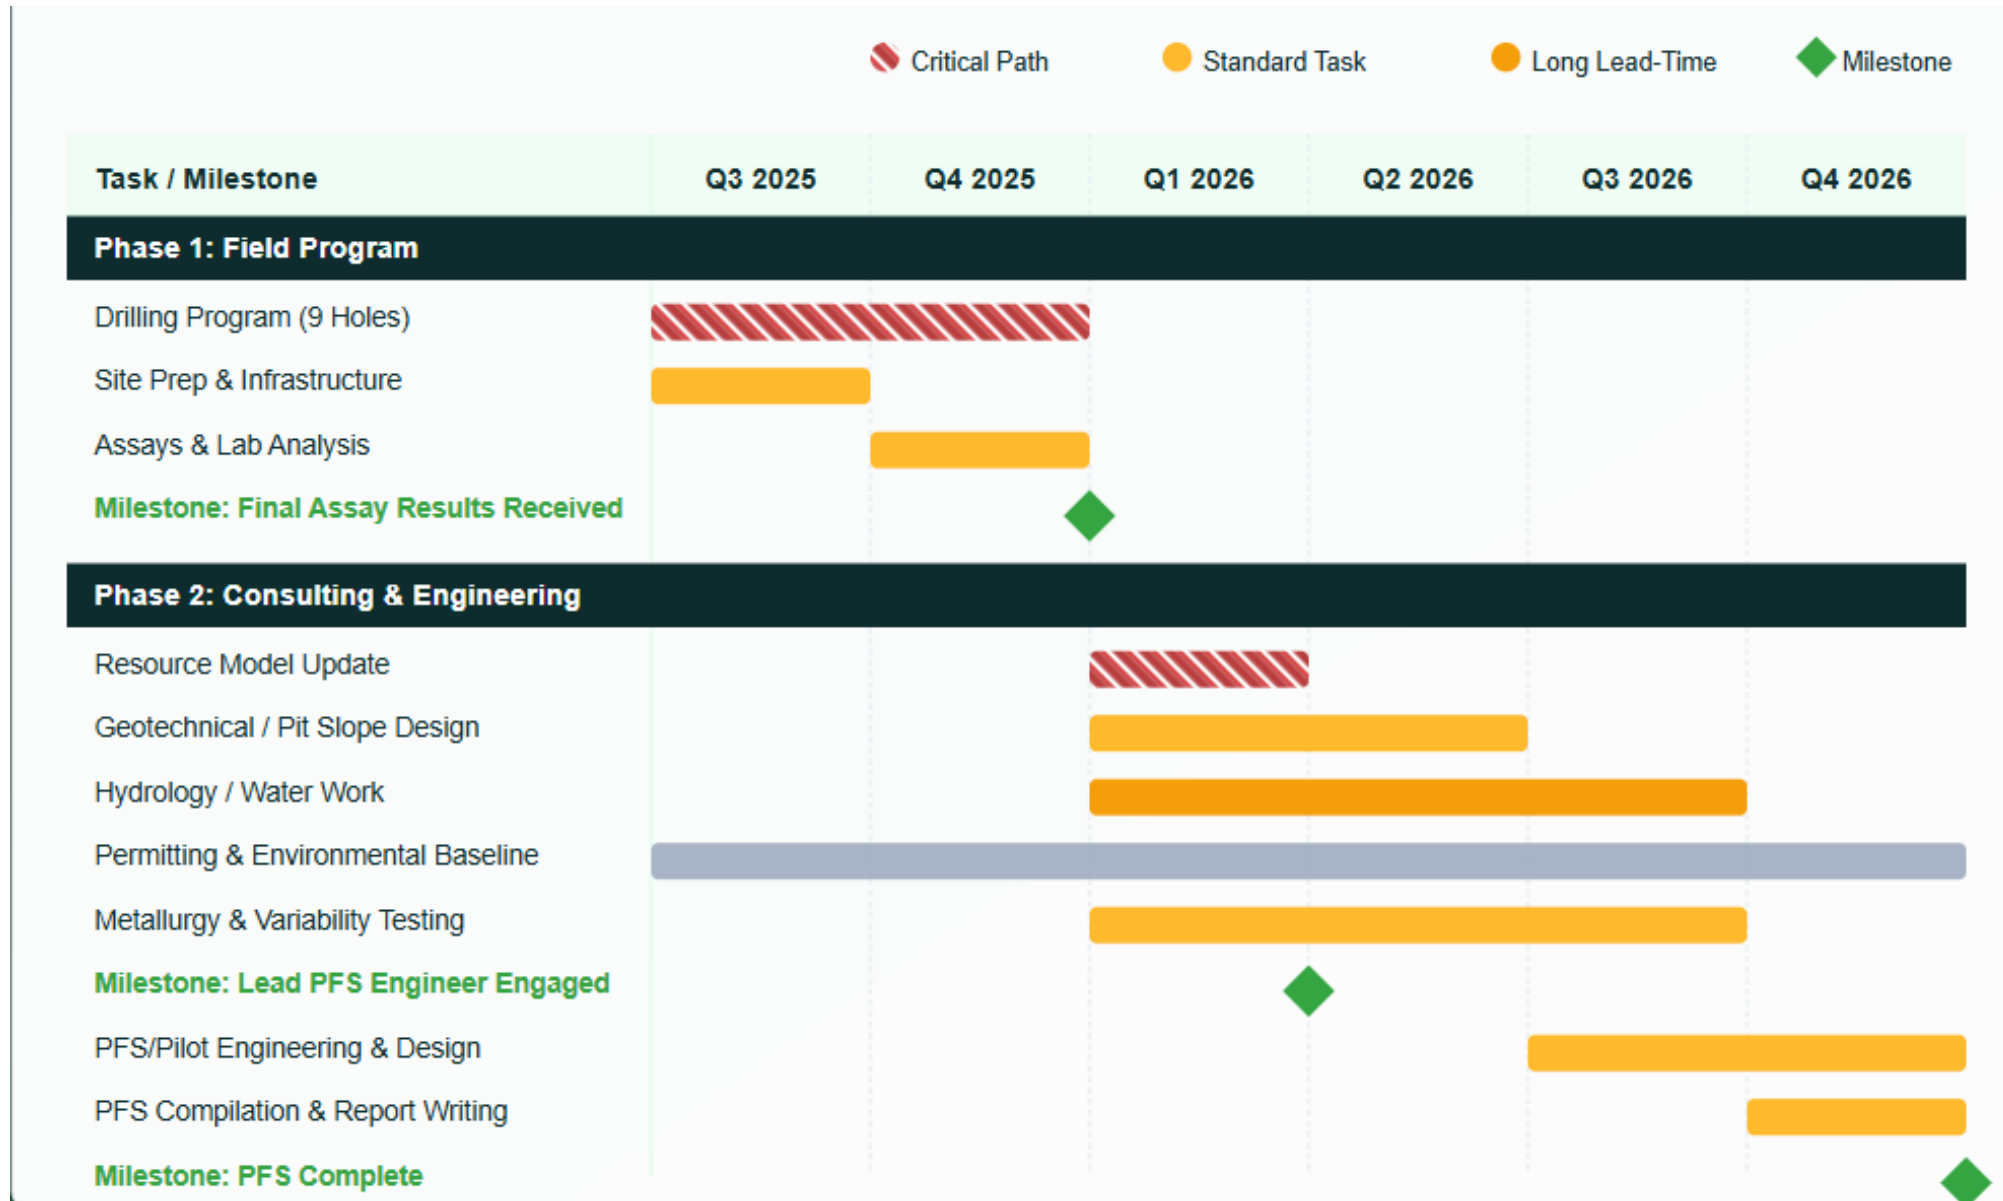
Critical Path Standard Task Long Lead-Time Milestone

| Task / Milestone | Q3 2025 | Q4 2025 | Q1 2026 | Q2 2026 | Q3 2026 | Q4 2026 |
|---|---|---|---|---|---|---|
| **Phase 1: Field Program** | | | | | | |
| Drilling Program (9 Holes) | | | | | | |
| Site Prep & Infrastructure | | | | | | |
| Assays & Lab Analysis | | | | | | |
| Milestone: Final Assay Results Received | | | | | | |
| **Phase 2: Consulting & Engineering** | | | | | | |
| Resource Model Update | | | | | | |
| Geotechnical / Pit Slope Design | | | | | | |
| Hydrology / Water Work | | | | | | |
| Permitting & Environmental Baseline | | | | | | |
| Metallurgy & Variability Testing | | | | | | |
| Milestone: Lead PFS Engineer Engaged | | | | | | |
| PFS/Pilot Engineering & Design | | | | | | |
| PFS Compilation & Report Writing | | | | | | |
| Milestone: PFS Complete | | | | | | |